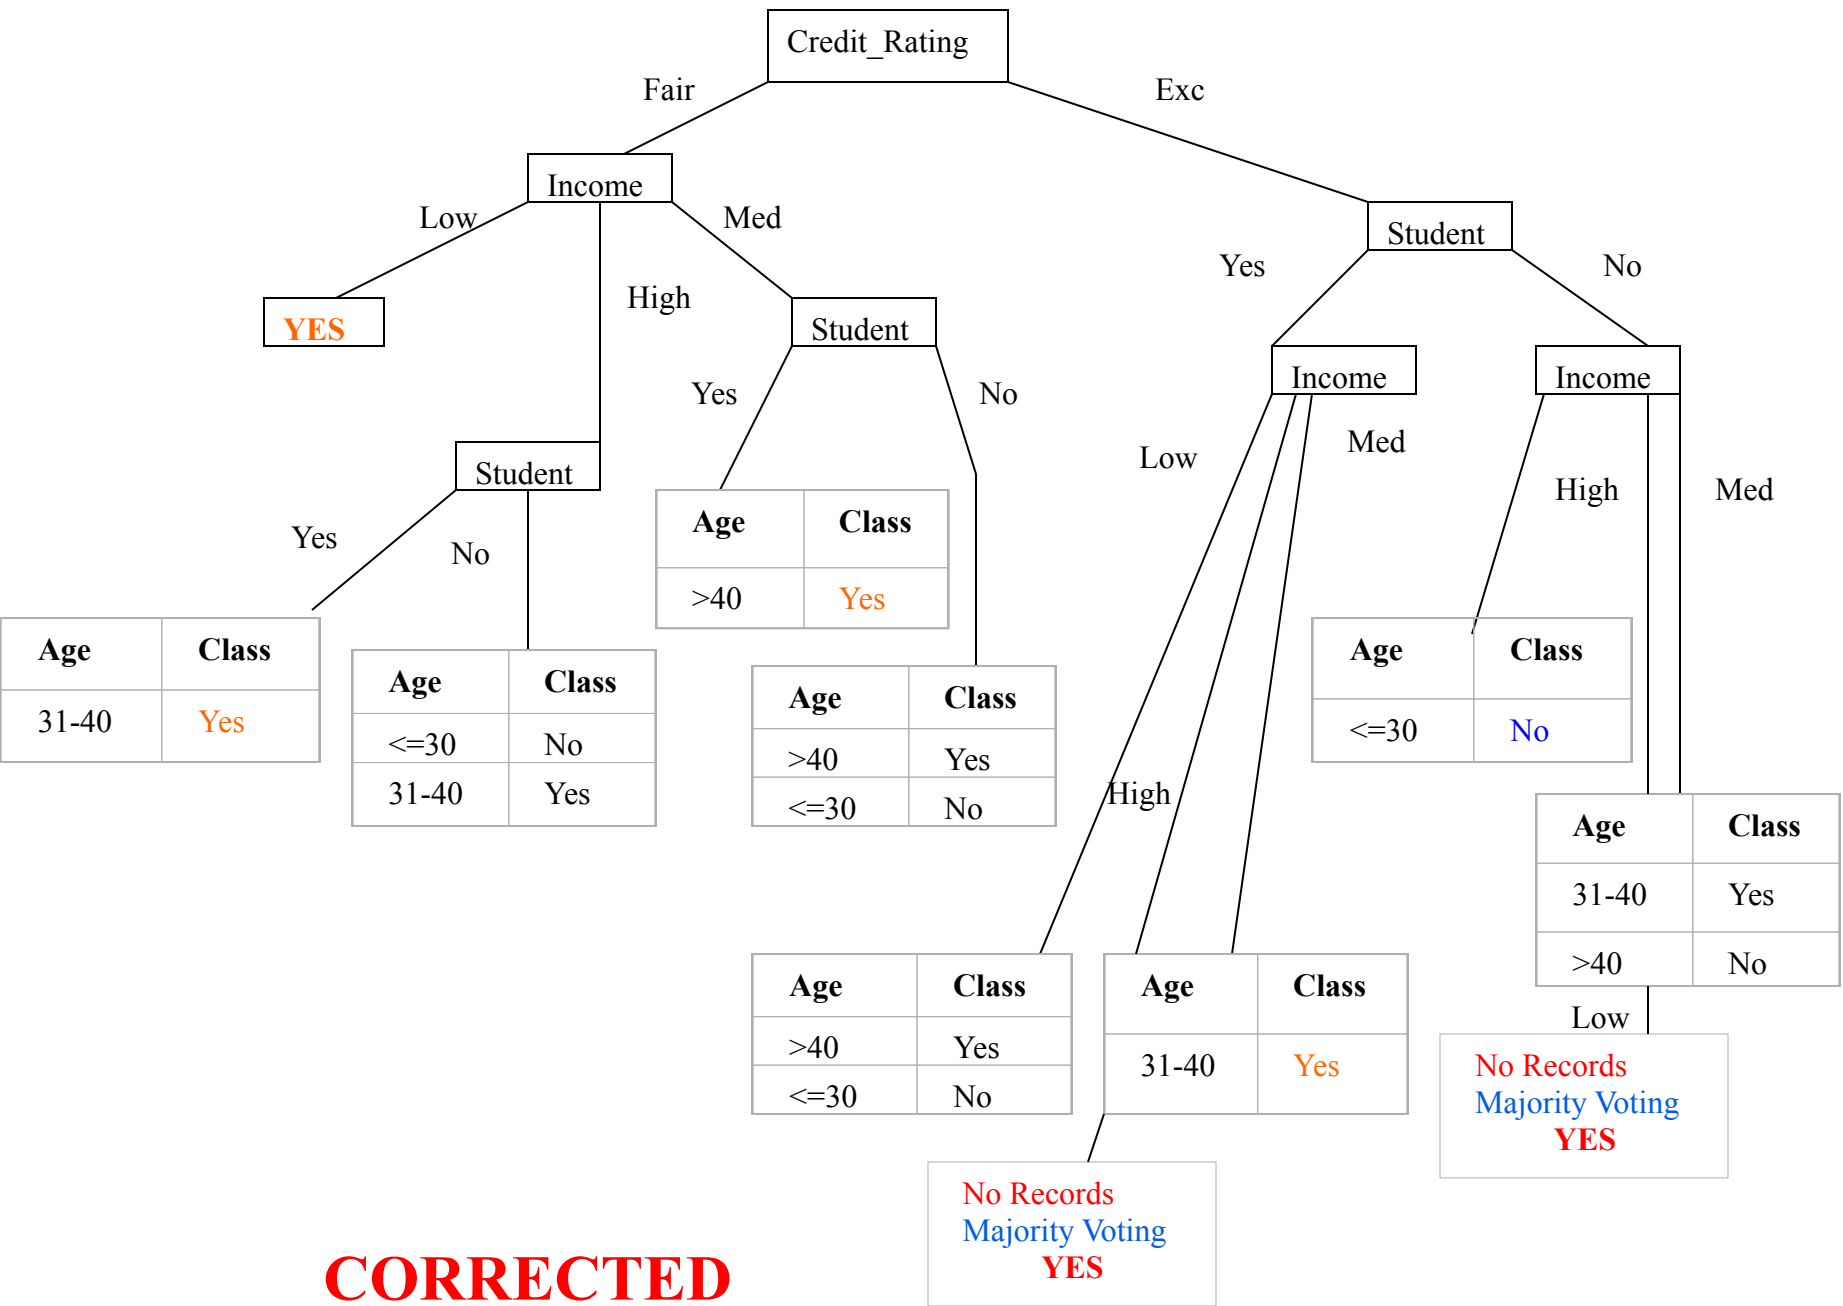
Credit_Rating

Fair

Exc

Income

Low

Med

High

YES

Student

Yes

No

Student

Yes

No

| Age | Class |
|---|---|
| >40 | Yes |

| Age | Class |
|---|---|
| 31-40 | Yes |

| Age | Class |
|---|---|
| <=30 | No |
| 31-40 | Yes |

| Age | Class |
|---|---|
| >40 | Yes |
| <=30 | No |

Student

Yes

No

Income

Low

Med

High

Income

High

Med

Low

| Age | Class |
|---|---|
| <=30 | No |

| Age | Class |
|---|---|
| 31-40 | Yes |
| >40 | No |

| Age | Class |
|---|---|
| >40 | Yes |
| <=30 | No |

| Age | Class |
|---|---|
| 31-40 | Yes |

No Records
Majority Voting
YES

No Records
Majority Voting
YES

CORRECTED